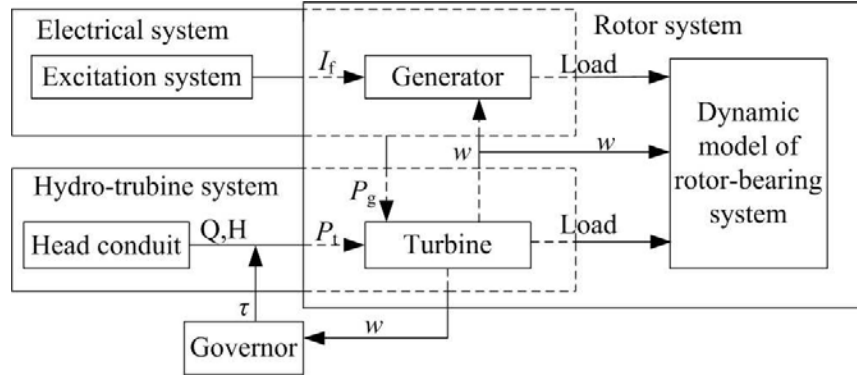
Electrical system

Rotor system

Excitation system

$I_f$

Generator

Load

Dynamic model of rotor-bearing system

$w$

$w$

Hydro-trubine system

$P_g$

Head conduit

Q,H

$P_t$

Turbine

Load

$\tau$

$w$

Governor